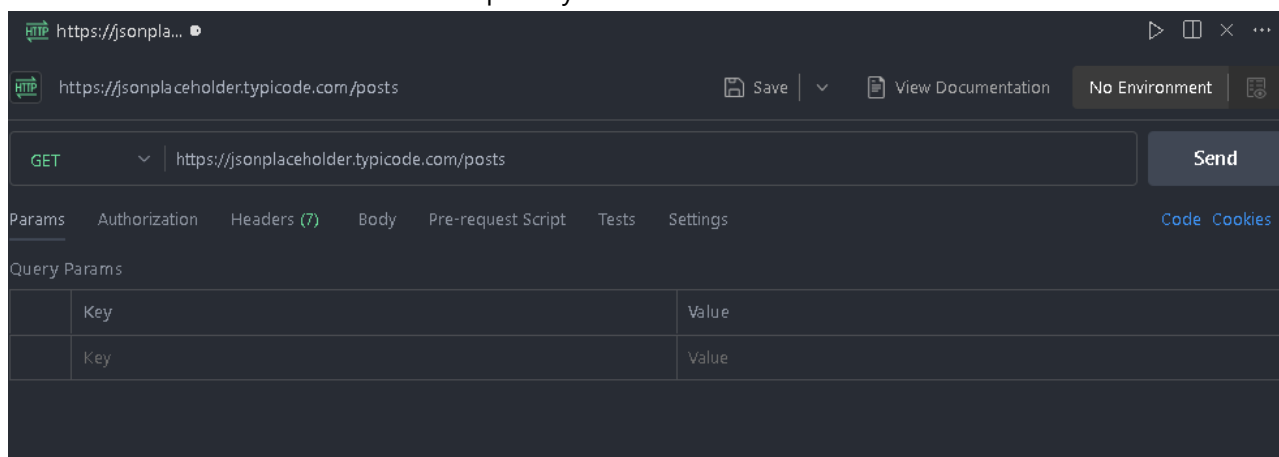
HTTP https://jsonpla...

HTTP https://jsonplaceholder.typicode.com/posts

Save

View Documentation

No Environment

GET https://jsonplaceholder.typicode.com/posts

Send

Params Authorization Headers (7) Body Pre-request Script Tests Settings

Code Cookies

Query Params

| | Key | Value |
|---|---|---|
| | Key | Value |